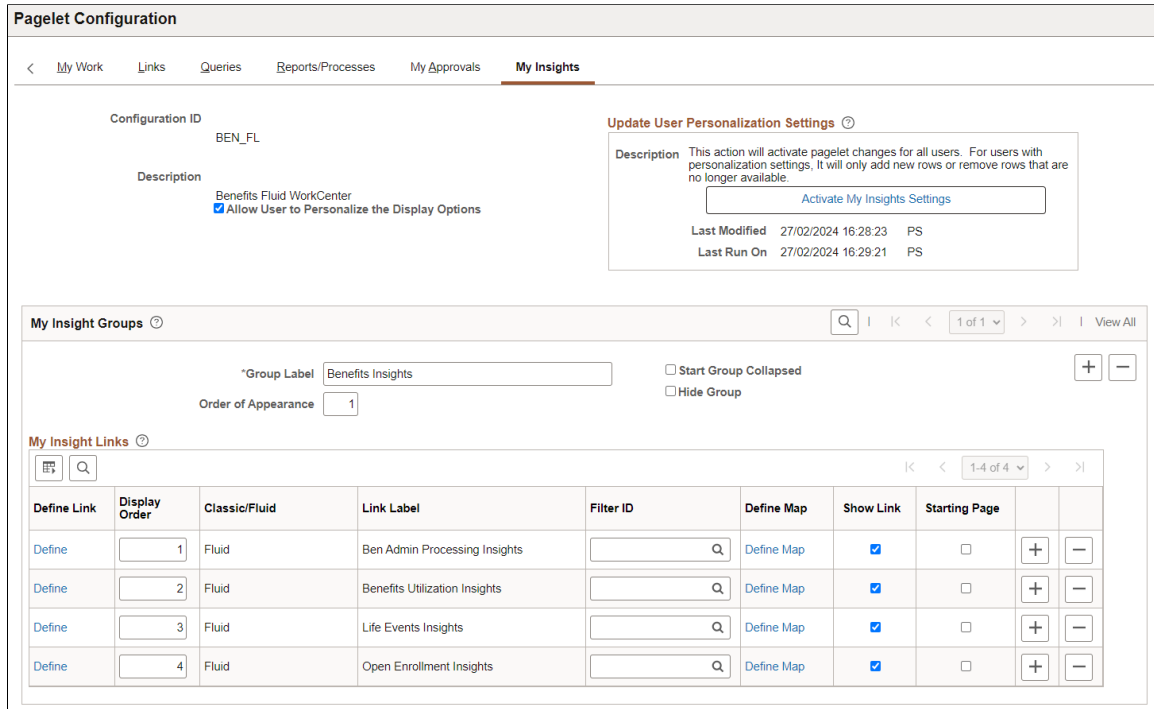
Pagelet Configuration

My Work | Links | Queries | Reports/Processes | My Approvals | My Insights

Configuration ID
BEN_FL

Description
Benefits Fluid WorkCenter
Allow User to Personalize the Display Options

Update User Personalization Settings

Description This action will activate pagelet changes for all users. For users with personalization settings, It will only add new rows or remove rows that are no longer available.

Activate My Insights Settings

Last Modified 27/02/2024 16:28:23 PS
Last Run On 27/02/2024 16:29:21 PS

My Insight Groups

1 of 1 | View All

*Group Label Benefits Insights
Order of Appearance 1
Start Group Collapsed
Hide Group

My Insight Links

1-4 of 4

| Define Link | Display Order | Classic/Fluid | Link Label | Filter ID | Define Map | Show Link | Starting Page |  |  |
|---|---|---|---|---|---|---|---|---|---|
| Define | 1 | Fluid | Ben Admin Processing Insights |  | Define Map |  |  | + | − |
| Define | 2 | Fluid | Benefits Utilization Insights |  | Define Map |  |  | + | − |
| Define | 3 | Fluid | Life Events Insights |  | Define Map |  |  | + | − |
| Define | 4 | Fluid | Open Enrollment Insights |  | Define Map |  |  | + | − |